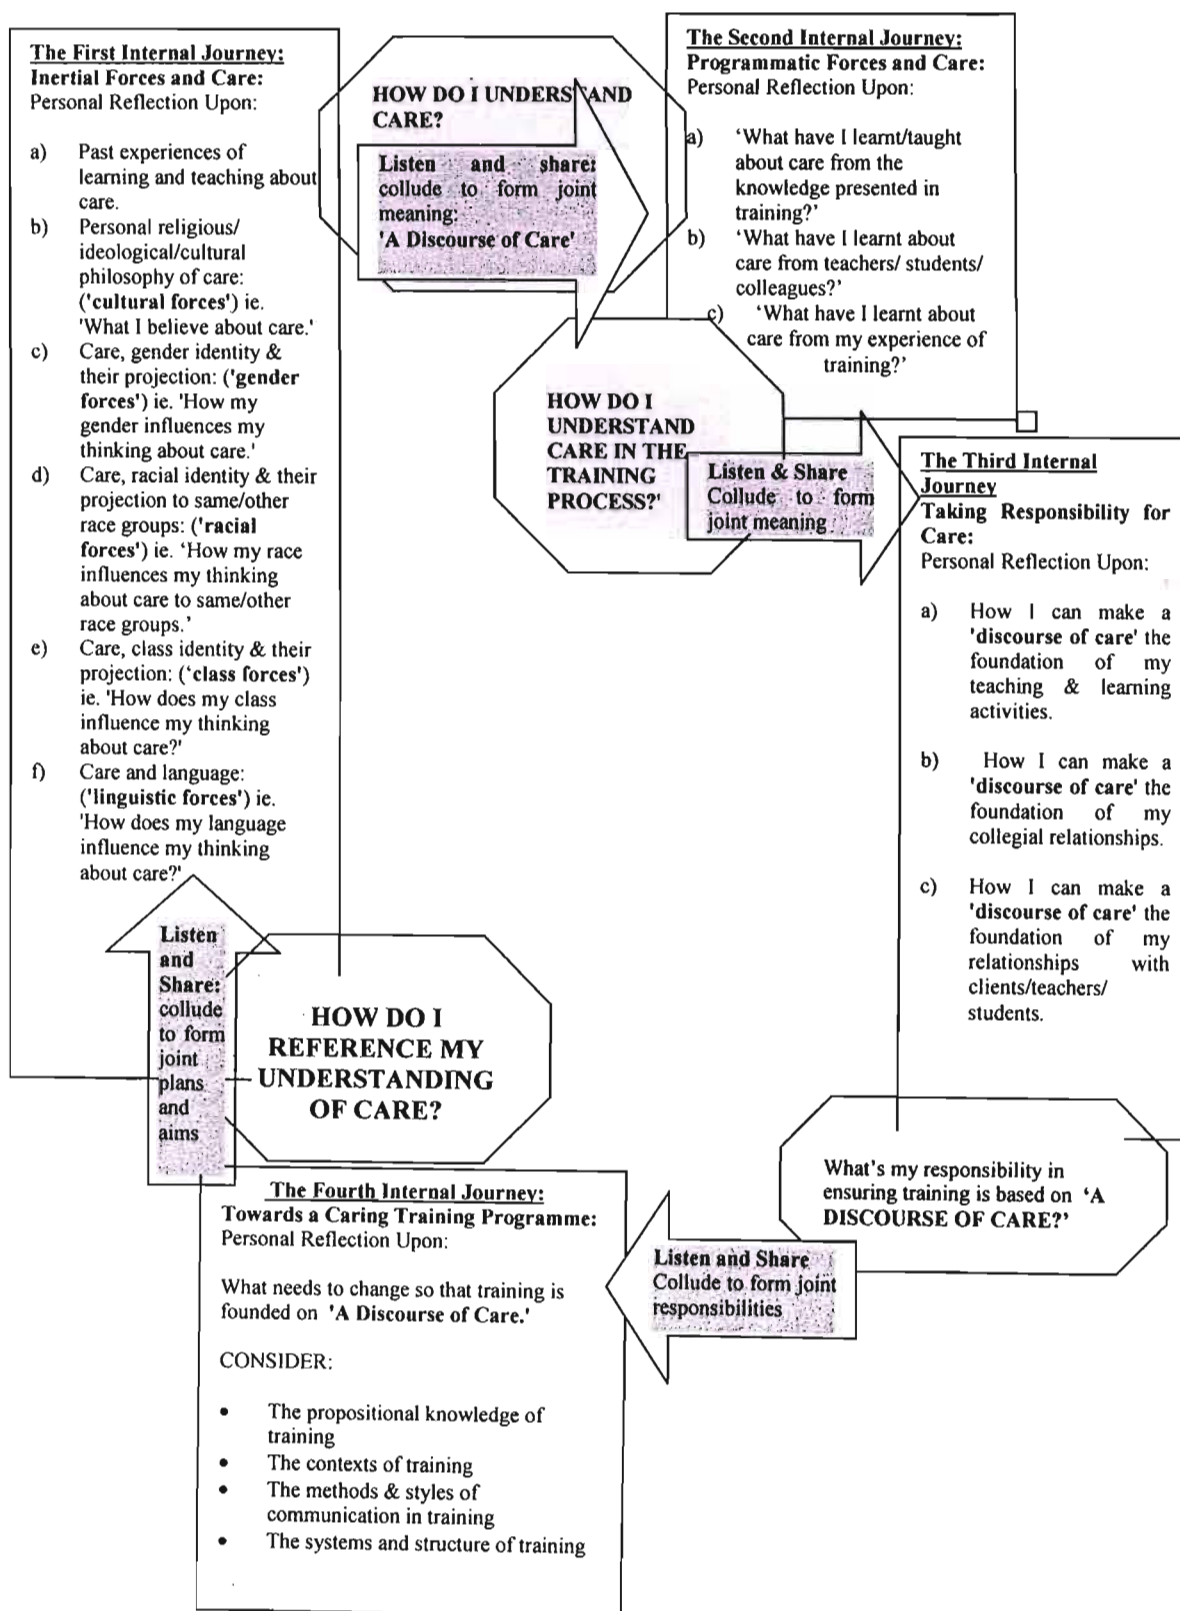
The First Internal Journey:
Inertial Forces and Care:
Personal Reflection Upon:

a) Past experiences of learning and teaching about care.
b) Personal religious/ ideological/cultural philosophy of care: ('cultural forces') ie. 'What I believe about care.'
c) Care, gender identity & their projection: ('gender forces') ie. 'How my gender influences my thinking about care.'
d) Care, racial identity & their projection to same/other race groups: ('racial forces') ie. 'How my race influences my thinking about care to same/other race groups.'
e) Care, class identity & their projection: ('class forces') ie. 'How does my class influence my thinking about care?'
f) Care and language: ('linguistic forces') ie. 'How does my language influence my thinking about care?'

HOW DO I UNDERSTAND CARE?

Listen and share: collude to form joint meaning: 'A Discourse of Care'

The Second Internal Journey:
Programmatic Forces and Care:
Personal Reflection Upon:

a) 'What have I learnt/taught about care from the knowledge presented in training?'
b) 'What have I learnt about care from teachers/ students/ colleagues?'
c) 'What have I learnt about care from my experience of training?'

HOW DO I UNDERSTAND CARE IN THE TRAINING PROCESS?'

Listen & Share Collude to form joint meaning

The Third Internal Journey
Taking Responsibility for Care:
Personal Reflection Upon:

a) How I can make a 'discourse of care' the foundation of my teaching & learning activities.

b) How I can make a 'discourse of care' the foundation of my collegial relationships.

c) How I can make a 'discourse of care' the foundation of my relationships with clients/teachers/ students.

Listen and Share: collude to form joint plans and aims

HOW DO I REFERENCE MY UNDERSTANDING OF CARE?

What's my responsibility in ensuring training is based on 'A DISCOURSE OF CARE?'

Listen and Share Collude to form joint responsibilities

The Fourth Internal Journey:
Towards a Caring Training Programme:
Personal Reflection Upon:

What needs to change so that training is founded on 'A Discourse of Care.'

CONSIDER:

• The propositional knowledge of training
• The contexts of training
• The methods & styles of communication in training
• The systems and structure of training